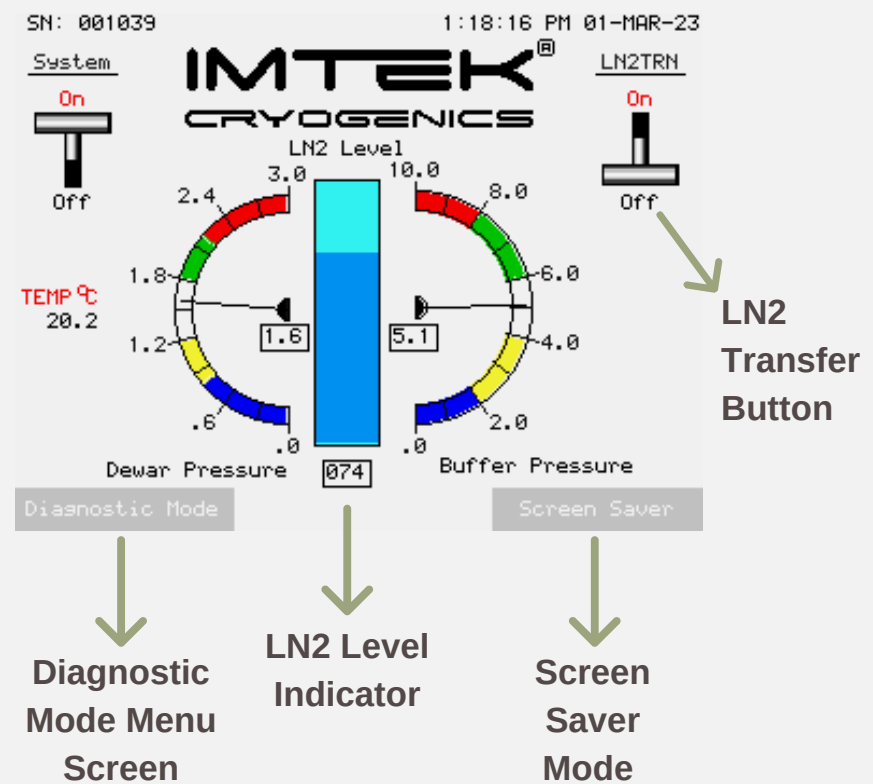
SN: 001039

1:18:16 PM 01-MAR-23

System

On

Off

IMTEK®

CRYOGENICS

LN2TRN

On

Off

LN2 Level

3.0

2.4

1.8

1.2

.6

.0

10.0

8.0

6.0

4.0

2.0

.0

TEMP ℃
20.2

1.6

5.1

074

Dewar Pressure

Buffer Pressure

Diagnostic Mode

Screen Saver

LN2 Transfer Button

Diagnostic Mode Menu Screen

LN2 Level Indicator

Screen Saver Mode